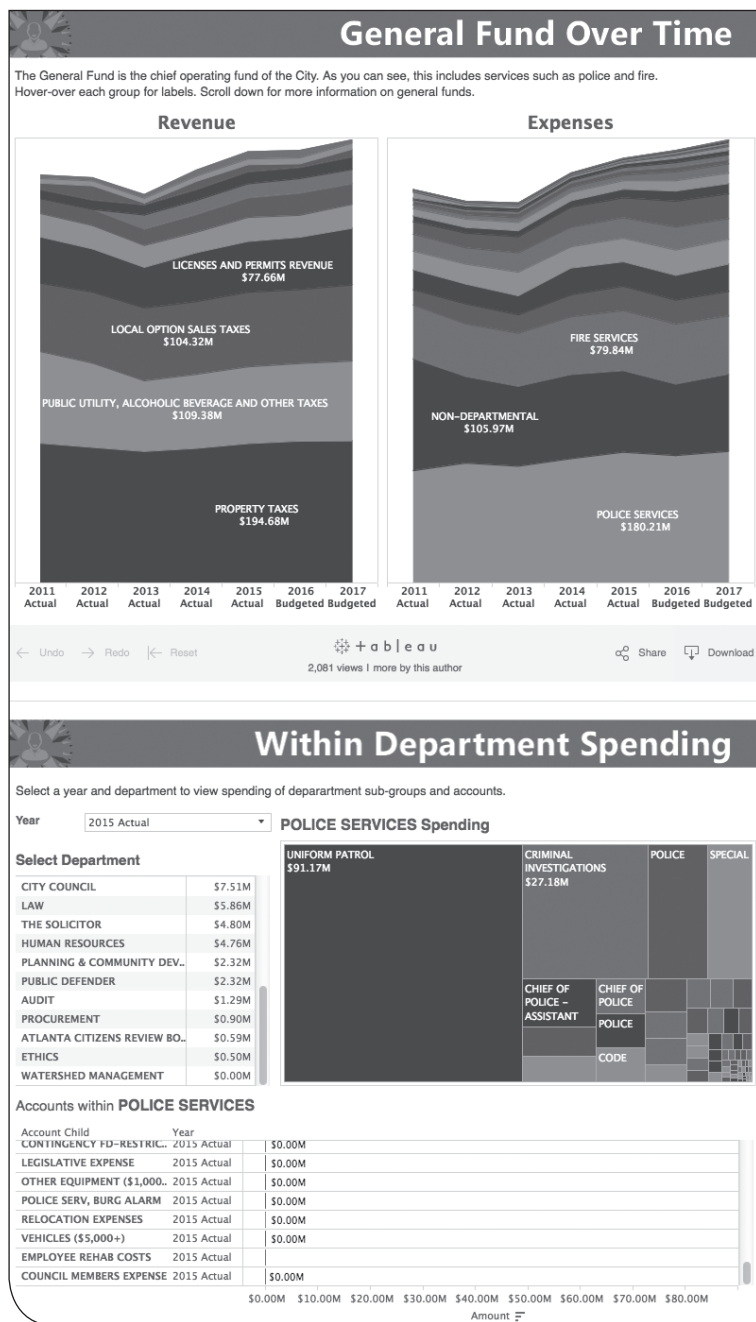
General Fund Over Time

The General Fund is the chief operating fund of the City. As you can see, this includes services such as police and fire. Hover-over each group for labels. Scroll down for more information on general funds.

Revenue

LICENSES AND PERMITS REVENUE
$77.66M

LOCAL OPTION SALES TAXES
$104.32M

PUBLIC UTILITY, ALCOHOLIC BEVERAGE AND OTHER TAXES
$109.38M

PROPERTY TAXES
$194.68M

2011 Actual | 2012 Actual | 2013 Actual | 2014 Actual | 2015 Actual | 2016 Budgeted | 2017 Budgeted

Expenses

FIRE SERVICES
$79.84M

NON-DEPARTMENTAL
$105.97M

POLICE SERVICES
$180.21M

2011 Actual | 2012 Actual | 2013 Actual | 2014 Actual | 2015 Actual | 2016 Budgeted | 2017 Budgeted

← Undo → Redo |← Reset

+ a b | e a u
2,081 views | more by this author

Share Download

Within Department Spending

Select a year and department to view spending of deparartment sub-groups and accounts.

Year 2015 Actual

POLICE SERVICES Spending

Select Department

| | |
|---|---|
| CITY COUNCIL | $7.51M |
| LAW | $5.86M |
| THE SOLICITOR | $4.80M |
| HUMAN RESOURCES | $4.76M |
| PLANNING & COMMUNITY DEV.. | $2.32M |
| PUBLIC DEFENDER | $2.32M |
| AUDIT | $1.29M |
| PROCUREMENT | $0.90M |
| ATLANTA CITIZENS REVIEW BO.. | $0.59M |
| ETHICS | $0.50M |
| WATERSHED MANAGEMENT | $0.00M |

UNIFORM PATROL
$91.17M

CRIMINAL INVESTIGATIONS
$27.18M

POLICE

SPECIAL

CHIEF OF POLICE - ASSISTANT

CHIEF OF POLICE

POLICE

CODE

Accounts within POLICE SERVICES

| Account Child | Year | |
|---|---|---|
| CONTINGENCY FD-RESTRIC.. | 2015 Actual | $0.00M |
| LEGISLATIVE EXPENSE | 2015 Actual | $0.00M |
| OTHER EQUIPMENT ($1,000.. | 2015 Actual | $0.00M |
| POLICE SERV, BURG ALARM | 2015 Actual | $0.00M |
| RELOCATION EXPENSES | 2015 Actual | $0.00M |
| VEHICLES ($5,000+) | 2015 Actual | $0.00M |
| EMPLOYEE REHAB COSTS | 2015 Actual | |
| COUNCIL MEMBERS EXPENSE | 2015 Actual | $0.00M |

$0.00M $10.00M $20.00M $30.00M $40.00M $50.00M $60.00M $70.00M $80.00M
Amount